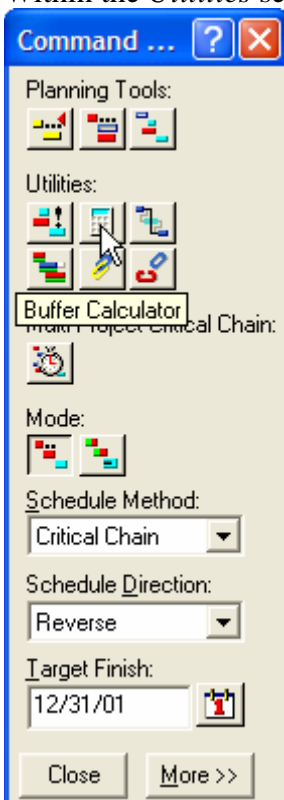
Within the Utilities se

Command ... ? X

Planning Tools:

Utilities:

Buffer Calculator

Multi-Project Critical Chain:

Mode:

Schedule Method:

Critical Chain

Schedule Direction:

Reverse

Target Finish:

12/31/01

Close

More >>